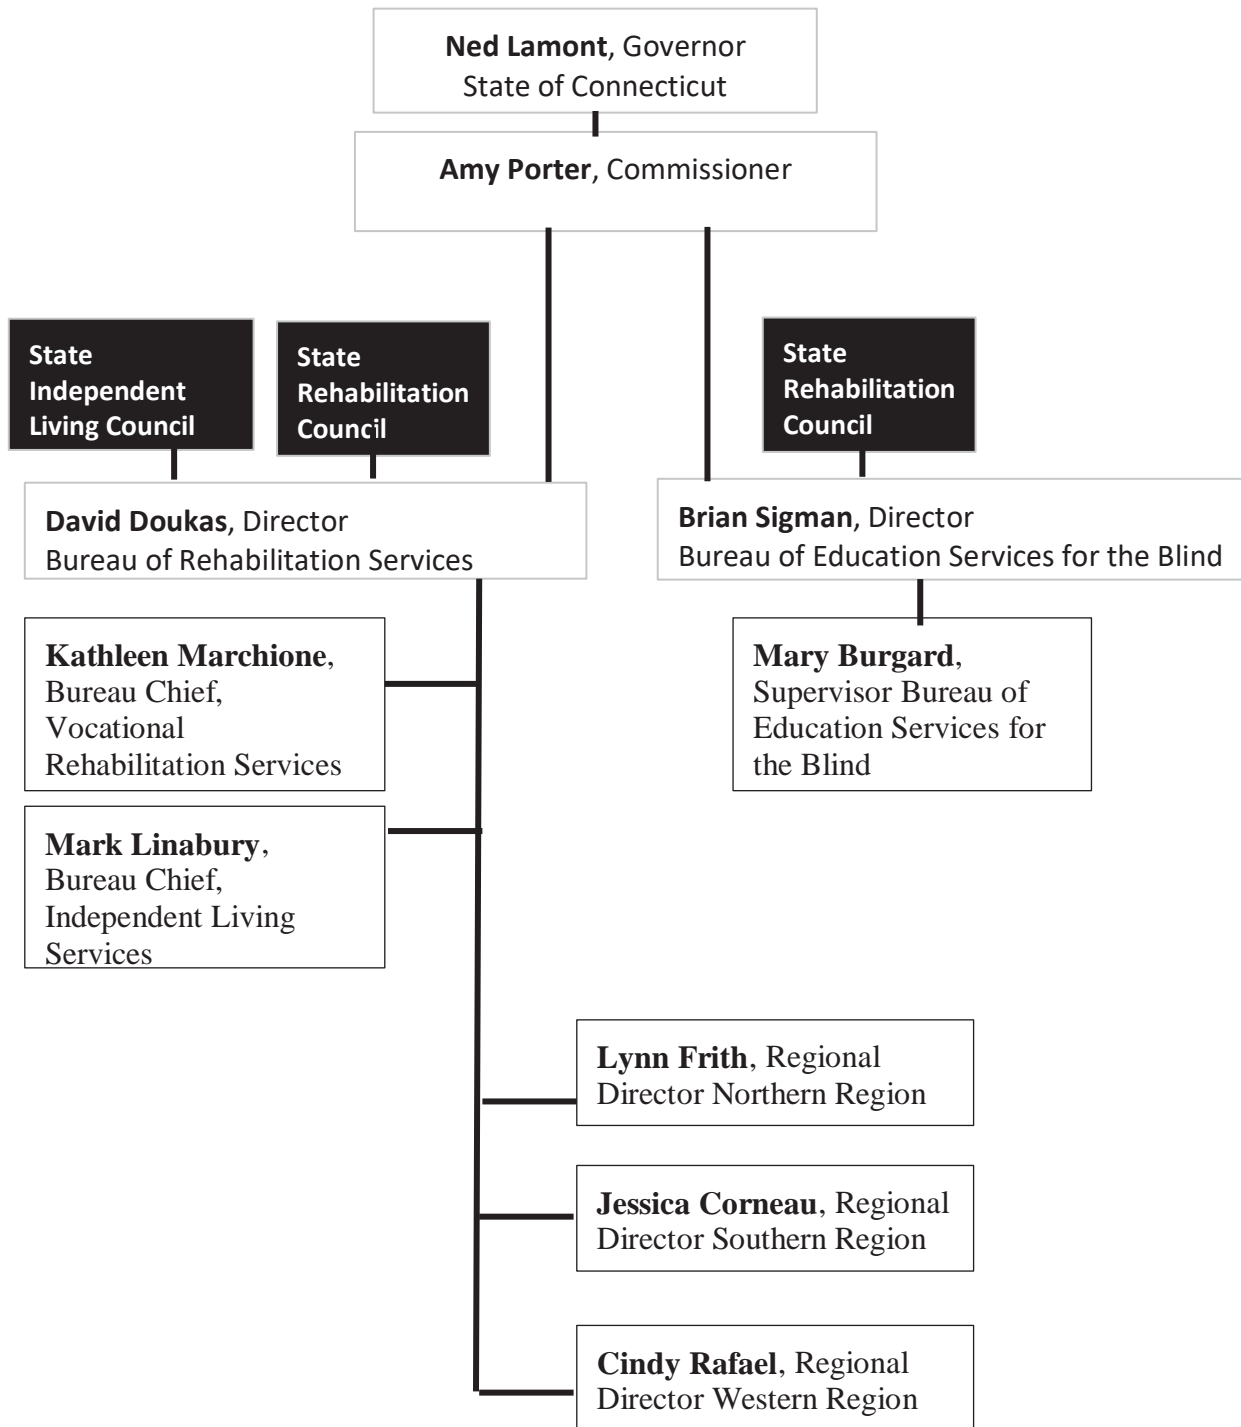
**Ned Lamont**, Governor
State of Connecticut

**Amy Porter**, Commissioner

**State Independent Living Council**

**State Rehabilitation Council**

**State Rehabilitation Council**

**David Doukas**, Director
Bureau of Rehabilitation Services

**Brian Sigman**, Director
Bureau of Education Services for the Blind

**Kathleen Marchione**, Bureau Chief, Vocational Rehabilitation Services

**Mary Burgard**, Supervisor Bureau of Education Services for the Blind

**Mark Linabury**, Bureau Chief, Independent Living Services

**Lynn Frith**, Regional Director Northern Region

**Jessica Corneau**, Regional Director Southern Region

**Cindy Rafael**, Regional Director Western Region